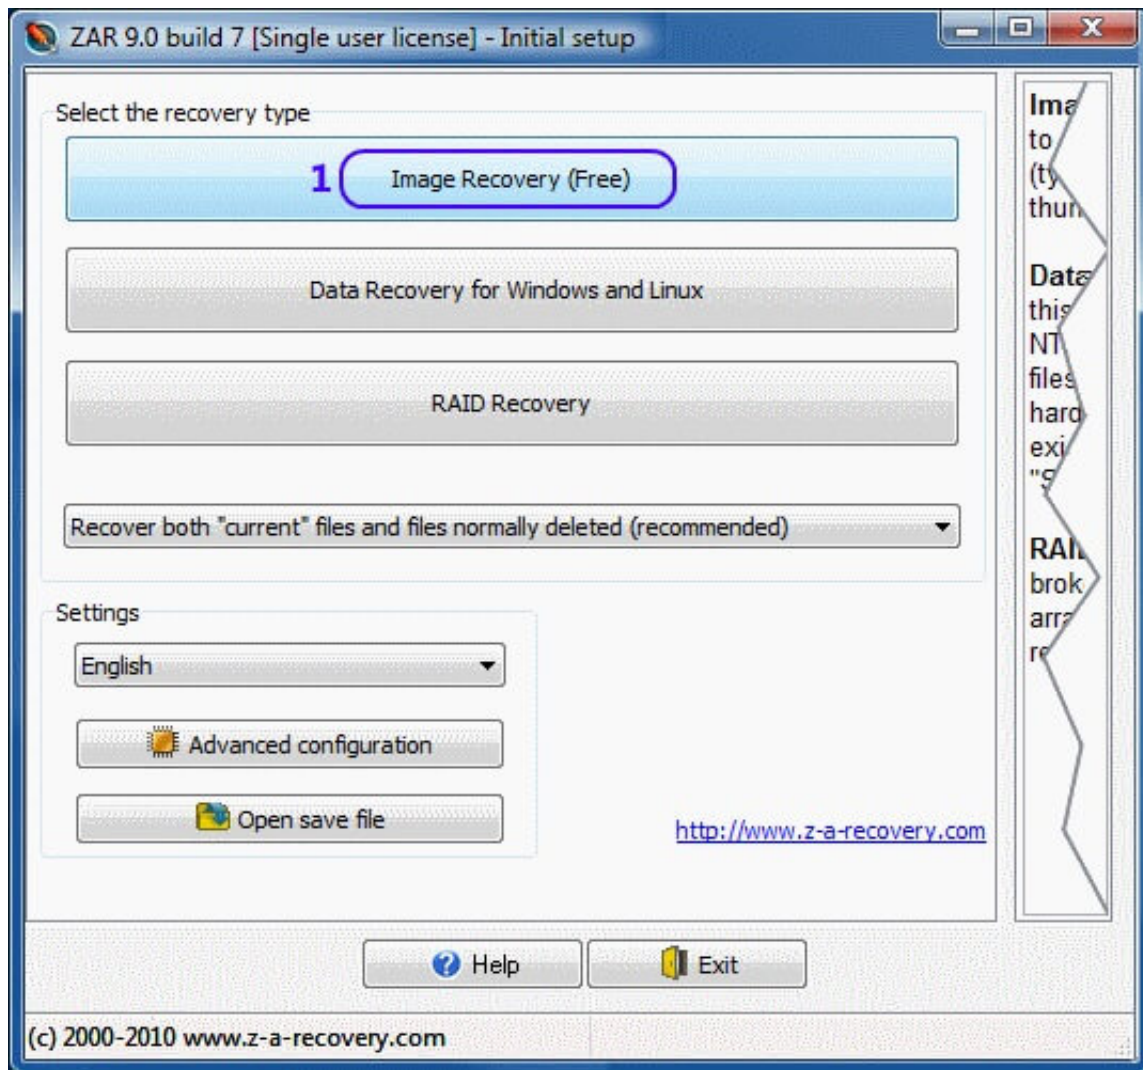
ZAR 9.0 build 7 [Single user license] - Initial setup

Select the recovery type

1 Image Recovery (Free)

Data Recovery for Windows and Linux

RAID Recovery

Recover both "current" files and files normally deleted (recommended)

Settings

English

Advanced configuration

Open save file

http://www.z-a-recovery.com

Ima to (ty thu

Data this NT files hard exi "S

RAI brok arra re

Help

Exit

(c) 2000-2010 www.z-a-recovery.com